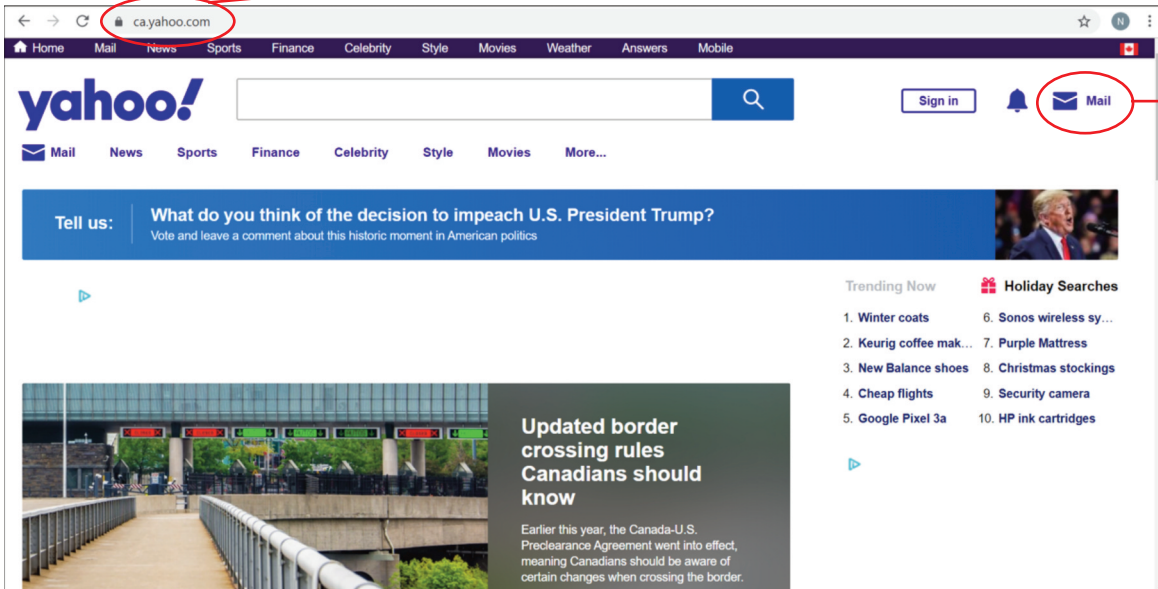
ca.yahoo.com

N

Home Mail News Sports Finance Celebrity Style Movies Weather Answers Mobile

yahoo!

Sign in

Mail

Mail News Sports Finance Celebrity Style Movies More...

Tell us: What do you think of the decision to impeach U.S. President Trump?
Vote and leave a comment about this historic moment in American politics

Trending Now

Holiday Searches

1. Winter coats
2. Keurig coffee mak...
3. New Balance shoes
4. Cheap flights
5. Google Pixel 3a
6. Sonos wireless sy...
7. Purple Mattress
8. Christmas stockings
9. Security camera
10. HP ink cartridges

Updated border crossing rules Canadians should know

Earlier this year, the Canada-U.S. Preclearance Agreement went into effect, meaning Canadians should be aware of certain changes when crossing the border.